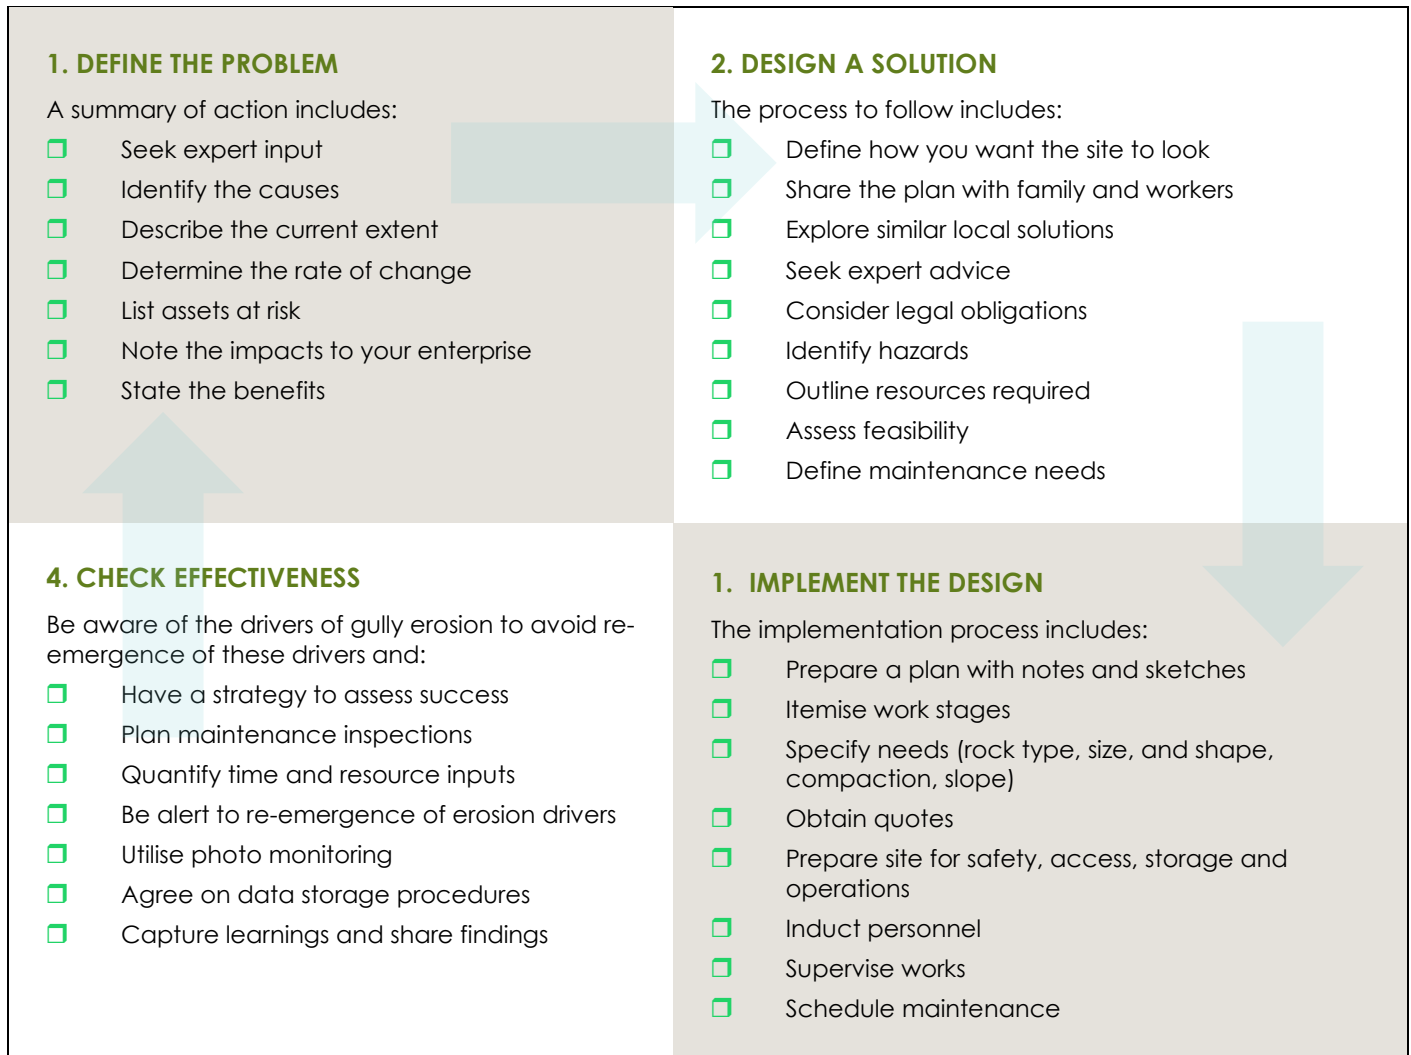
1. DEFINE THE PROBLEM

A summary of action includes:

❐ Seek expert input
❐ Identify the causes
❐ Describe the current extent
❐ Determine the rate of change
❐ List assets at risk
❐ Note the impacts to your enterprise
❐ State the benefits

2. DESIGN A SOLUTION

The process to follow includes:

❐ Define how you want the site to look
❐ Share the plan with family and workers
❐ Explore similar local solutions
❐ Seek expert advice
❐ Consider legal obligations
❐ Identify hazards
❐ Outline resources required
❐ Assess feasibility
❐ Define maintenance needs

4. CHECK EFFECTIVENESS

Be aware of the drivers of gully erosion to avoid re-emergence of these drivers and:

❐ Have a strategy to assess success
❐ Plan maintenance inspections
❐ Quantify time and resource inputs
❐ Be alert to re-emergence of erosion drivers
❐ Utilise photo monitoring
❐ Agree on data storage procedures
❐ Capture learnings and share findings

1. IMPLEMENT THE DESIGN

The implementation process includes:

❐ Prepare a plan with notes and sketches
❐ Itemise work stages
❐ Specify needs (rock type, size, and shape, compaction, slope)
❐ Obtain quotes
❐ Prepare site for safety, access, storage and operations
❐ Induct personnel
❐ Supervise works
❐ Schedule maintenance